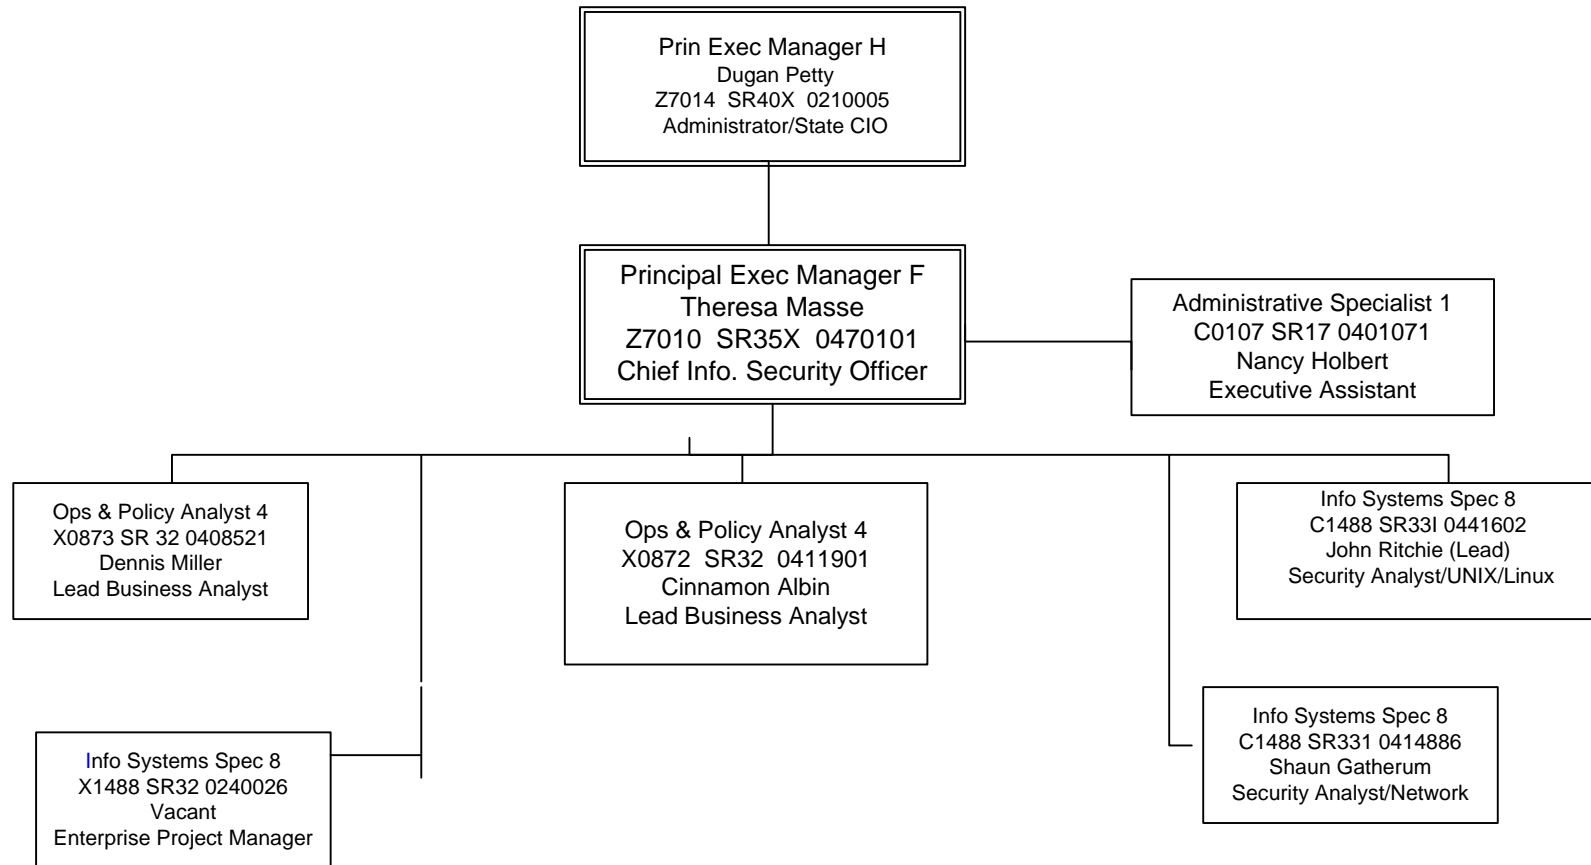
Prin Exec Manager H
Dugan Petty
Z7014 SR40X 0210005
Administrator/State CIO

Principal Exec Manager F
Theresa Masse
Z7010 SR35X 0470101
Chief Info. Security Officer

Administrative Specialist 1
C0107 SR17 0401071
Nancy Holbert
Executive Assistant

Ops & Policy Analyst 4
X0873 SR 32 0408521
Dennis Miller
Lead Business Analyst

Ops & Policy Analyst 4
X0872 SR32 0411901
Cinnamon Albin
Lead Business Analyst

Info Systems Spec 8
C1488 SR33I 0441602
John Ritchie (Lead)
Security Analyst/UNIX/Linux

Info Systems Spec 8
X1488 SR32 0240026
Vacant
Enterprise Project Manager

Info Systems Spec 8
C1488 SR331 0414886
Shaun Gatherum
Security Analyst/Network